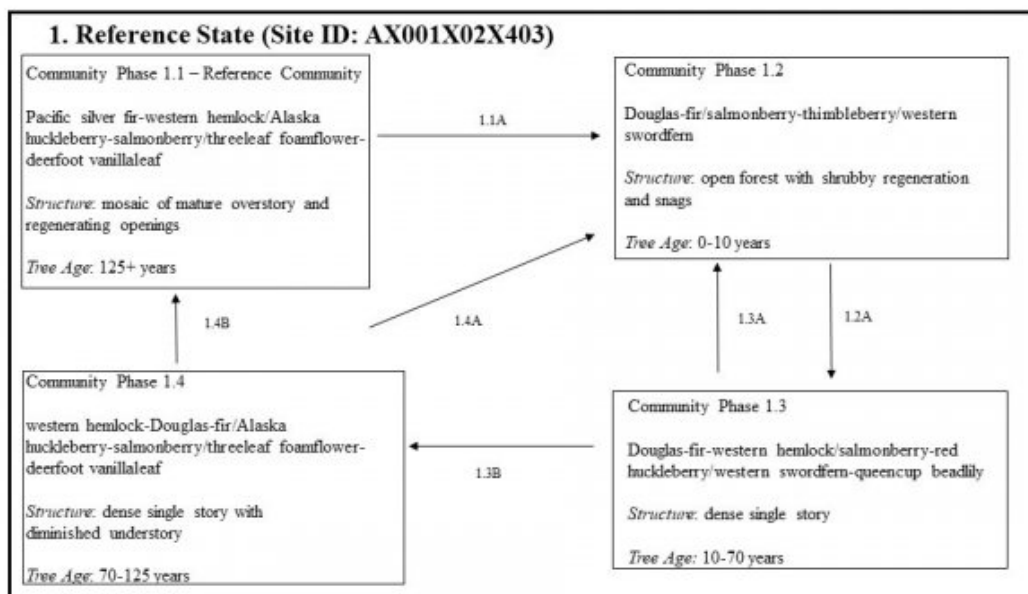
1. Reference State (Site ID: AX001X02X403)

Community Phase 1.1 – Reference Community

Pacific silver fir-western hemlock/Alaska huckleberry-salmonberry/threeleaf foamflower-deerfoot vanillaleaf

Structure: mosaic of mature overstory and regenerating openings

Tree Age: 125+ years

1.1A

Community Phase 1.2

Douglas-fir/salmonberry-thimbleberry/western swordfern

Structure: open forest with shrubby regeneration and snags

Tree Age: 0-10 years

1.4B

1.4A

1.3A

1.2A

Community Phase 1.4

western hemlock-Douglas-fir/Alaska huckleberry-salmonberry/threeleaf foamflower-deerfoot vanillaleaf

Structure: dense single story with diminished understory

Tree Age: 70-125 years

1.3B

Community Phase 1.3

Douglas-fir-western hemlock/salmonberry-red huckleberry/western swordfern-queencup beadlily

Structure: dense single story

Tree Age: 10-70 years